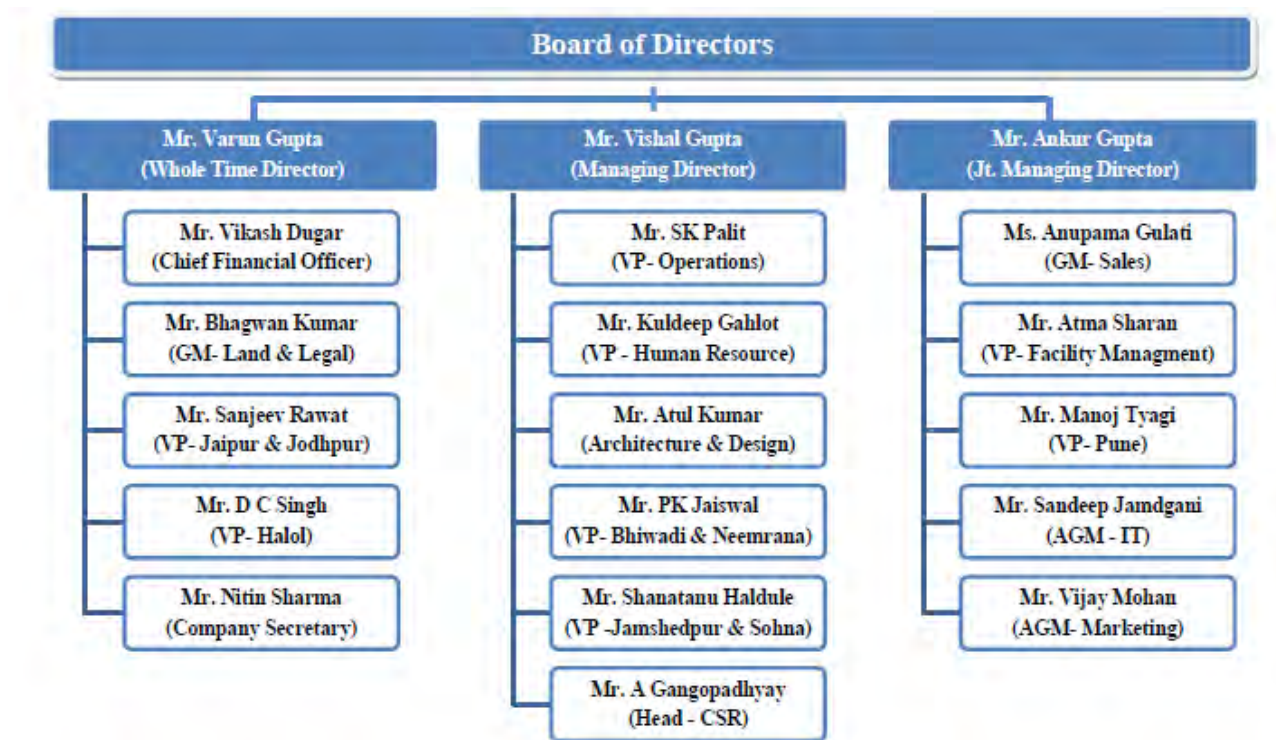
Board of Directors

Mr. Varun Gupta
(Whole Time Director)

Mr. Vikash Dugar
(Chief Financial Officer)

Mr. Bhagwan Kumar
(GM- Land & Legal)

Mr. Sanjeev Rawat
(VP- Jaipur & Jodhpur)

Mr. D C Singh
(VP- Halol)

Mr. Nitin Sharma
(Company Secretary)

Mr. Vishal Gupta
(Managing Director)

Mr. SK Palit
(VP- Operations)

Mr. Kuldeep Gahlot
(VP - Human Resource)

Mr. Atul Kumar
(Architecture & Design)

Mr. PK Jaiswal
(VP- Bhiwadi & Neemrana)

Mr. Shanatanu Haldule
(VP -Jamshedpur & Sohna)

Mr. A Gangopadhyay
(Head - CSR)

Mr. Ankur Gupta
(Jt. Managing Director)

Ms. Anupama Gulati
(GM- Sales)

Mr. Atma Sharan
(VP- Facility Managment)

Mr. Manoj Tyagi
(VP- Pune)

Mr. Sandeep Jamdgani
(AGM - IT)

Mr. Vijay Mohan
(AGM- Marketing)